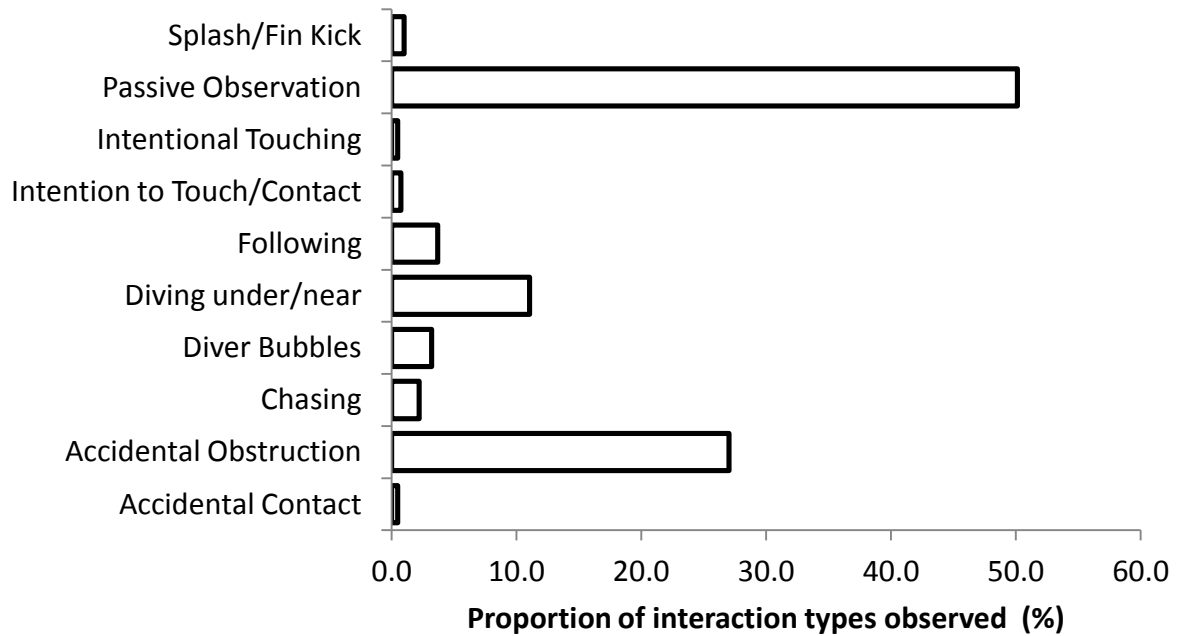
Splash/Fin Kick
Passive Observation
Intentional Touching
Intention to Touch/Contact
Following
Diving under/near
Diver Bubbles
Chasing
Accidental Obstruction
Accidental Contact

0.0
10.0
20.0
30.0
40.0
50.0
60.0

Proportion of interaction types observed (%)